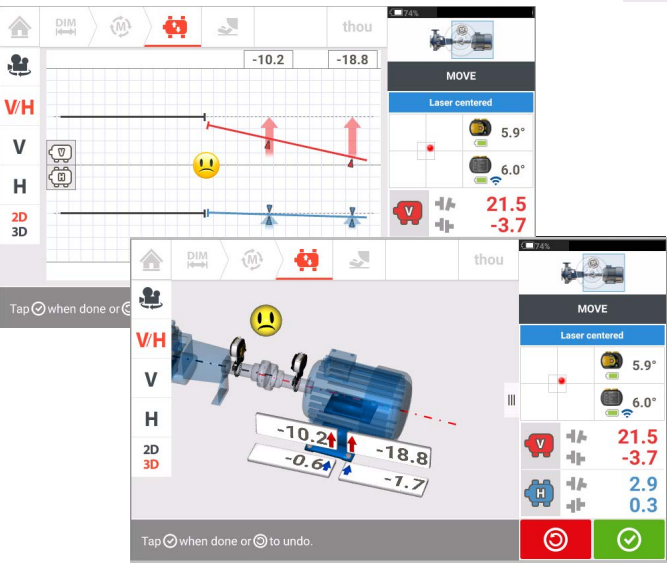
DIM
thou
74%
-10.2
-18.8
MOVE
Laser centered
V/H
5.9°
V
6.0°
H
2D
3D
21.5
-3.7
Tap when done or

DIM
thou
74%
MOVE
Laser centered
V/H
5.9°
V
6.0°
H
-10.2
-18.8
2D
3D
-0.6
-1.7
21.5
-3.7
2.9
0.3
Tap when done or to undo.